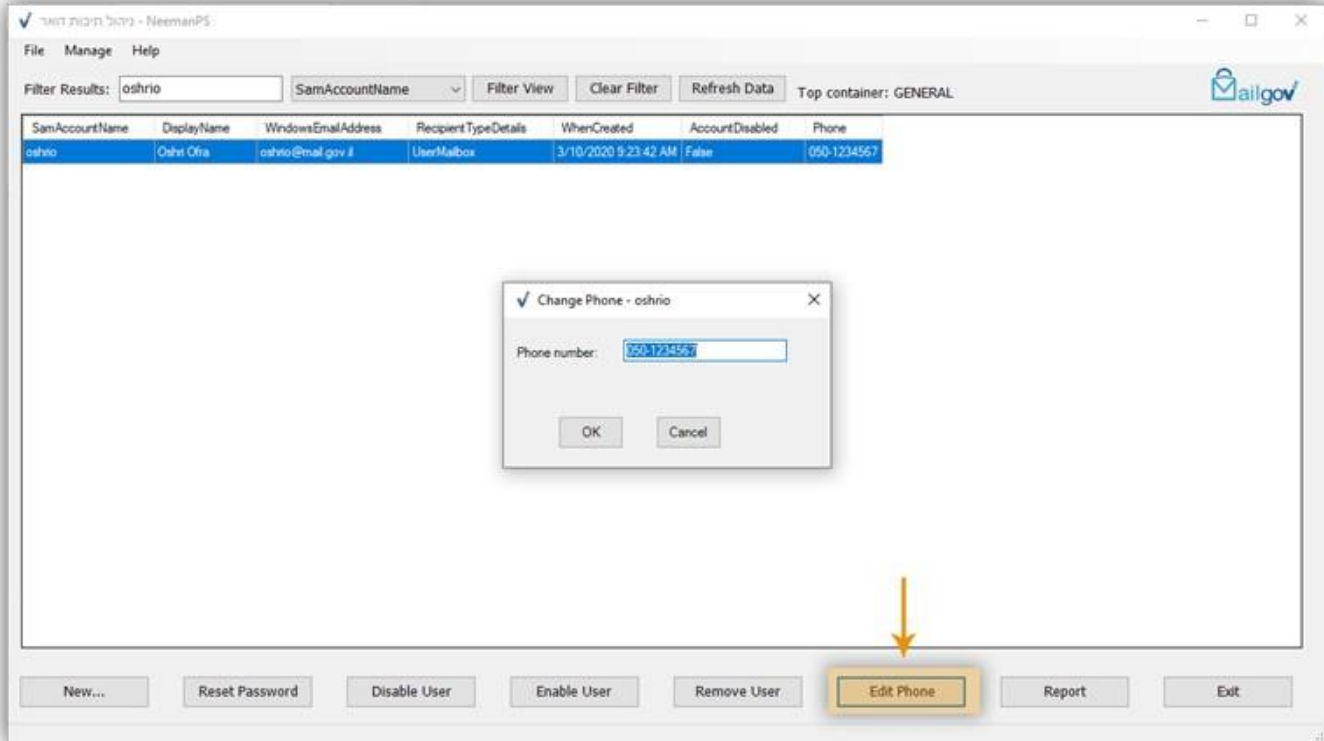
ניהול תיבות דואר - NeemanPS

File Manage Help

Filter Results: oshrio SamAccountName Filter View Clear Filter Refresh Data Top container: GENERAL

Mailgov

| SamAccountName | DisplayName | WindowsEmailAddress | RecipientTypeDetails | WhenCreated | AccountDisabled | Phone |
|---|---|---|---|---|---|---|
| oshrio | Oshri Ofra | oshrio@mail.gov.il | UserMailbox | 3/10/2020 9:23:42 AM | False | 050-1234567 |

Change Phone - oshrio

Phone number: 050-1234567

OK Cancel

New... Reset Password Disable User Enable User Remove User Edit Phone Report Exit